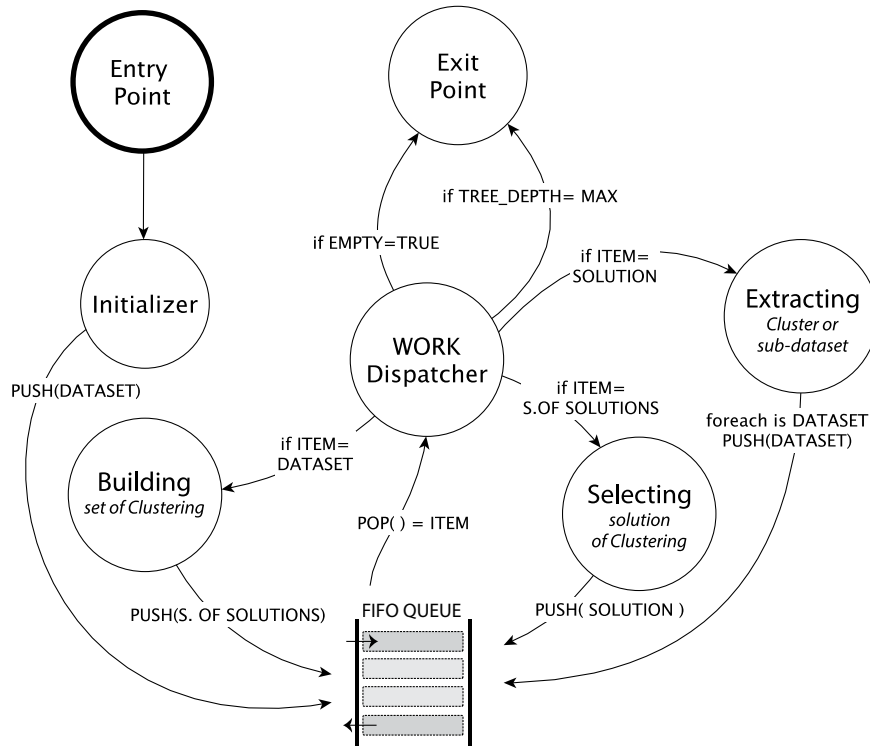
Entry Point

Exit Point

if TREE_DEPTH= MAX

if EMPTY=TRUE

if ITEM= SOLUTION

Initializer

Extracting
Cluster or sub-dataset

WORK Dispatcher

PUSH(DATASET)

if ITEM= S.OF SOLUTIONS

foreach is DATASET PUSH(DATASET)

if ITEM= DATASET

Building
set of Clustering

Selecting
solution of Clustering

POP( ) = ITEM

PUSH(S. OF SOLUTIONS)

FIFO QUEUE

PUSH( SOLUTION )